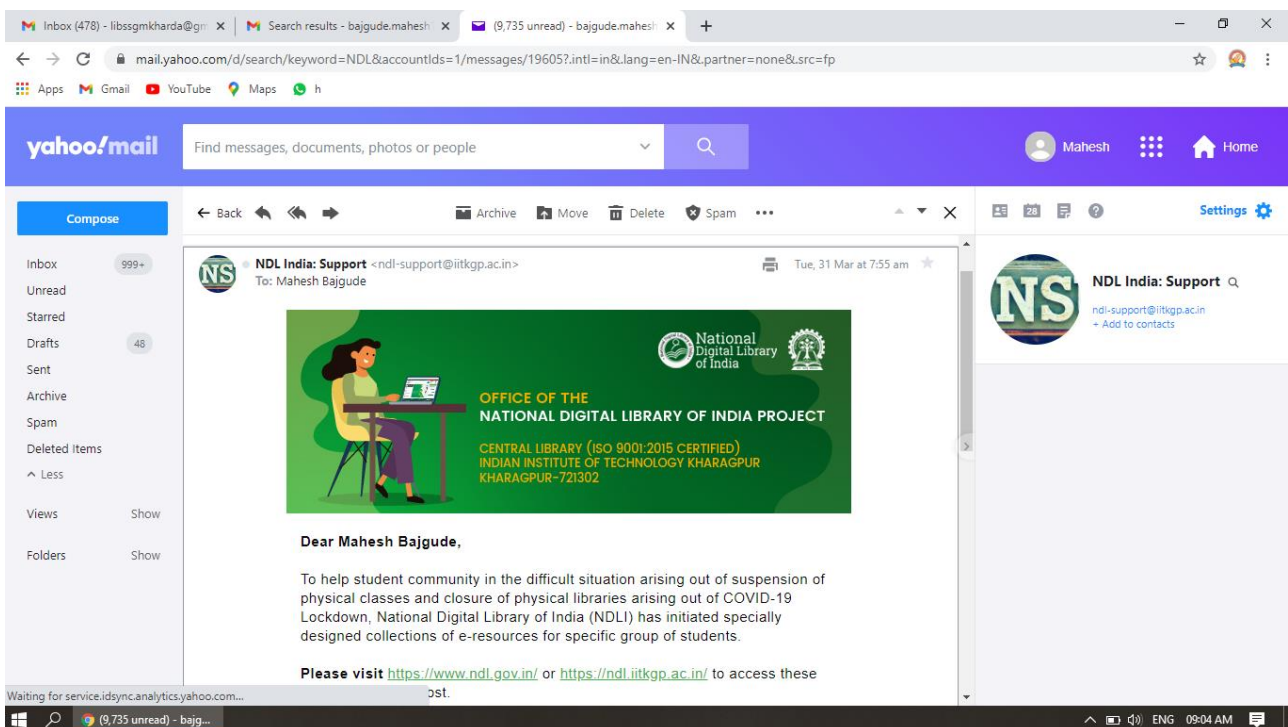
Inbox (478) - libssgmkharda@gm × Search results - bajgude.mahesh × (9,735 unread) - bajgude.mahesh × +

mail.yahoo.com/d/search/keyword=NDL&accountIds=1/messages/19605?.intl=in&.lang=en-IN&.partner=none&.src=fp

Apps Gmail YouTube Maps h

yahoo!mail

Find messages, documents, photos or people

Mahesh Home

Compose

Inbox 999+
Unread
Starred
Drafts 48
Sent
Archive
Spam
Deleted Items
^ Less

Views Show

Folders Show

← Back Archive Move Delete Spam •••

NDL India: Support <ndl-support@iitkgp.ac.in>
To: Mahesh Bajgude

Tue, 31 Mar at 7:55 am

National Digital Library of India

OFFICE OF THE
NATIONAL DIGITAL LIBRARY OF INDIA PROJECT

CENTRAL LIBRARY (ISO 9001:2015 CERTIFIED)
INDIAN INSTITUTE OF TECHNOLOGY KHARAGPUR
KHARAGPUR-721302

Dear Mahesh Bajgude,

To help student community in the difficult situation arising out of suspension of physical classes and closure of physical libraries arising out of COVID-19 Lockdown, National Digital Library of India (NDLI) has initiated specially designed collections of e-resources for specific group of students.

Please visit https://www.ndl.gov.in/ or https://ndl.iitkgp.ac.in/ to access these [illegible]ost.

Settings

NS

NDL India: Support
ndl-support@iitkgp.ac.in
+ Add to contacts

Waiting for service.idsync.analytics.yahoo.com...

(9,735 unread) - bajg...

ENG 09:04 AM